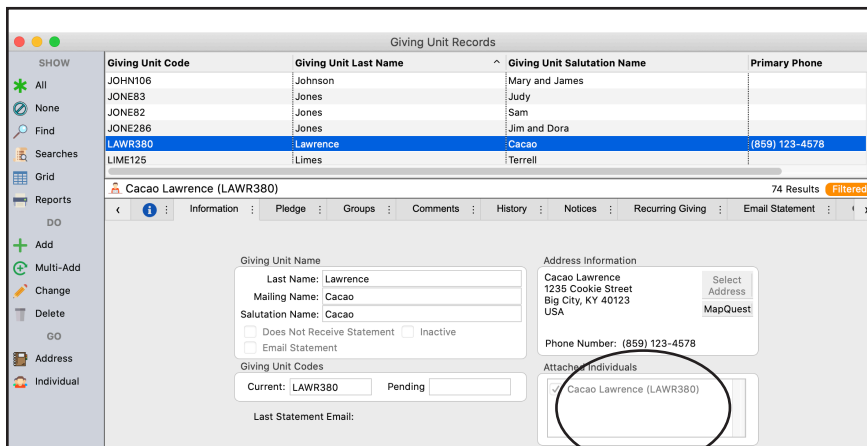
Giving Unit Records

SHOW
All
None
Find
Searches
Grid
Reports
DO
Add
Multi-Add
Change
Delete
GO
Address
Individual

| Giving Unit Code | Giving Unit Last Name | Giving Unit Salutation Name | Primary Phone |
|---|---|---|---|
| JOHN106 | Johnson | Mary and James | |
| JONE83 | Jones | Judy | |
| JONE82 | Jones | Sam | |
| JONE286 | Jones | Jim and Dora | |
| LAWR380 | Lawrence | Cacao | (859) 123-4578 |
| LIME125 | Limes | Terrell | |

Cacao Lawrence (LAWR380)
74 Results Filtered

Information | Pledge | Groups | Comments | History | Notices | Recurring Giving | Email Statement

Giving Unit Name
Last Name: Lawrence
Mailing Name: Cacao
Salutation Name: Cacao
Does Not Receive Statement
Inactive
Email Statement

Giving Unit Codes
Current: LAWR380
Pending

Last Statement Email:

Address Information
Cacao Lawrence
1235 Cookie Street
Big City, KY 40123
USA
Select Address
MapQuest
Phone Number: (859) 123-4578

Attached Individuals
Cacao Lawrence (LAWR380)